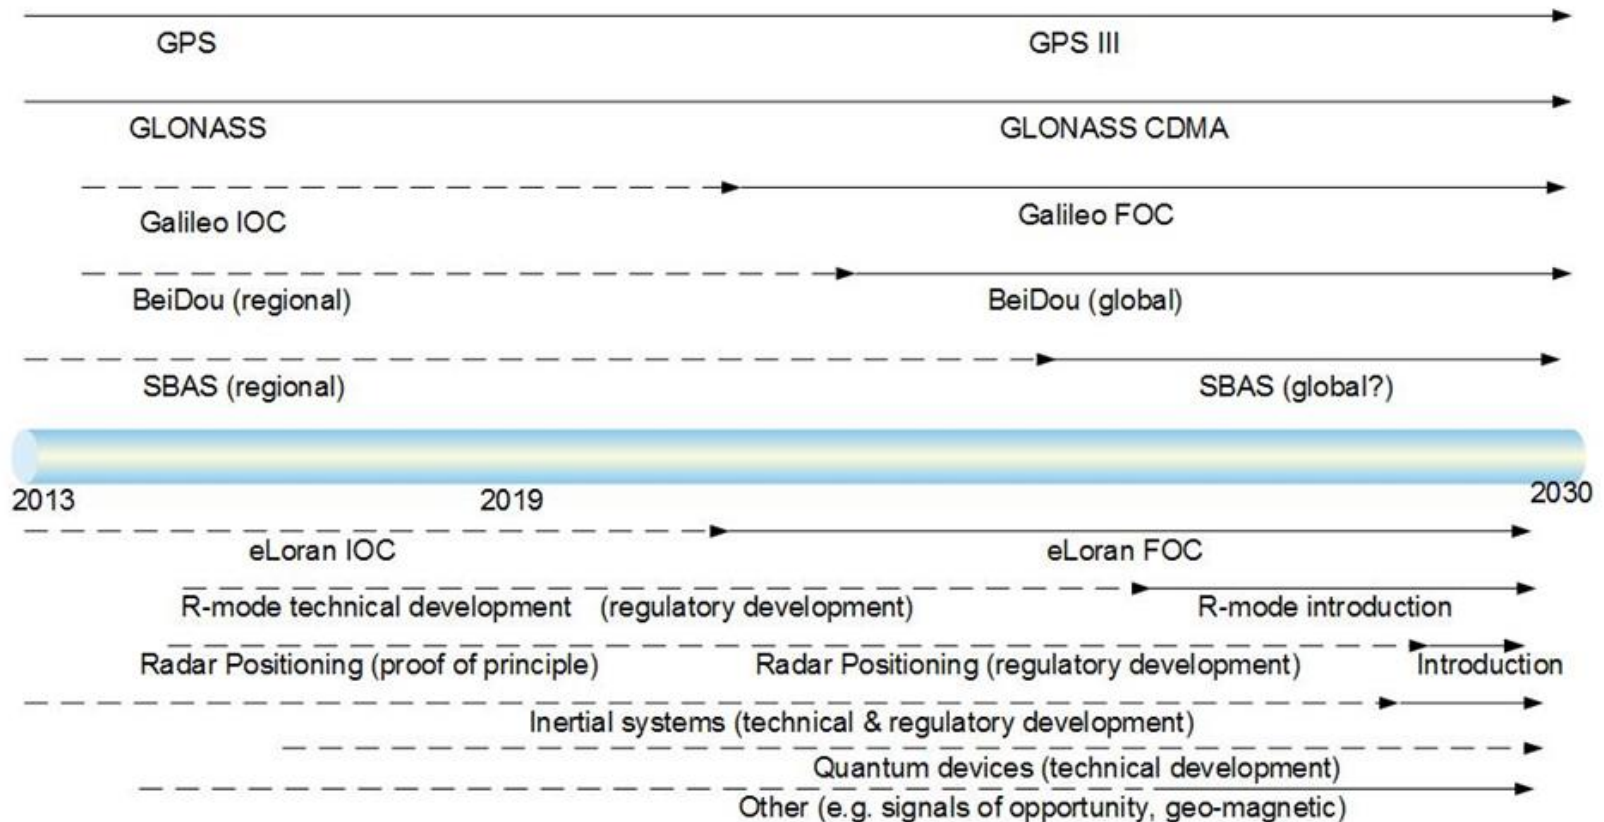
GPS

GPS III

GLONASS

GLONASS CDMA

Galileo IOC

Galileo FOC

BeiDou (regional)

BeiDou (global)

SBAS (regional)

SBAS (global?)

2013

2019

2030

eLoran IOC

eLoran FOC

R-mode technical development (regulatory development)

R-mode introduction

Radar Positioning (proof of principle)

Radar Positioning (regulatory development)

Introduction

Inertial systems (technical & regulatory development)

Quantum devices (technical development)

Other (e.g. signals of opportunity, geo-magnetic)